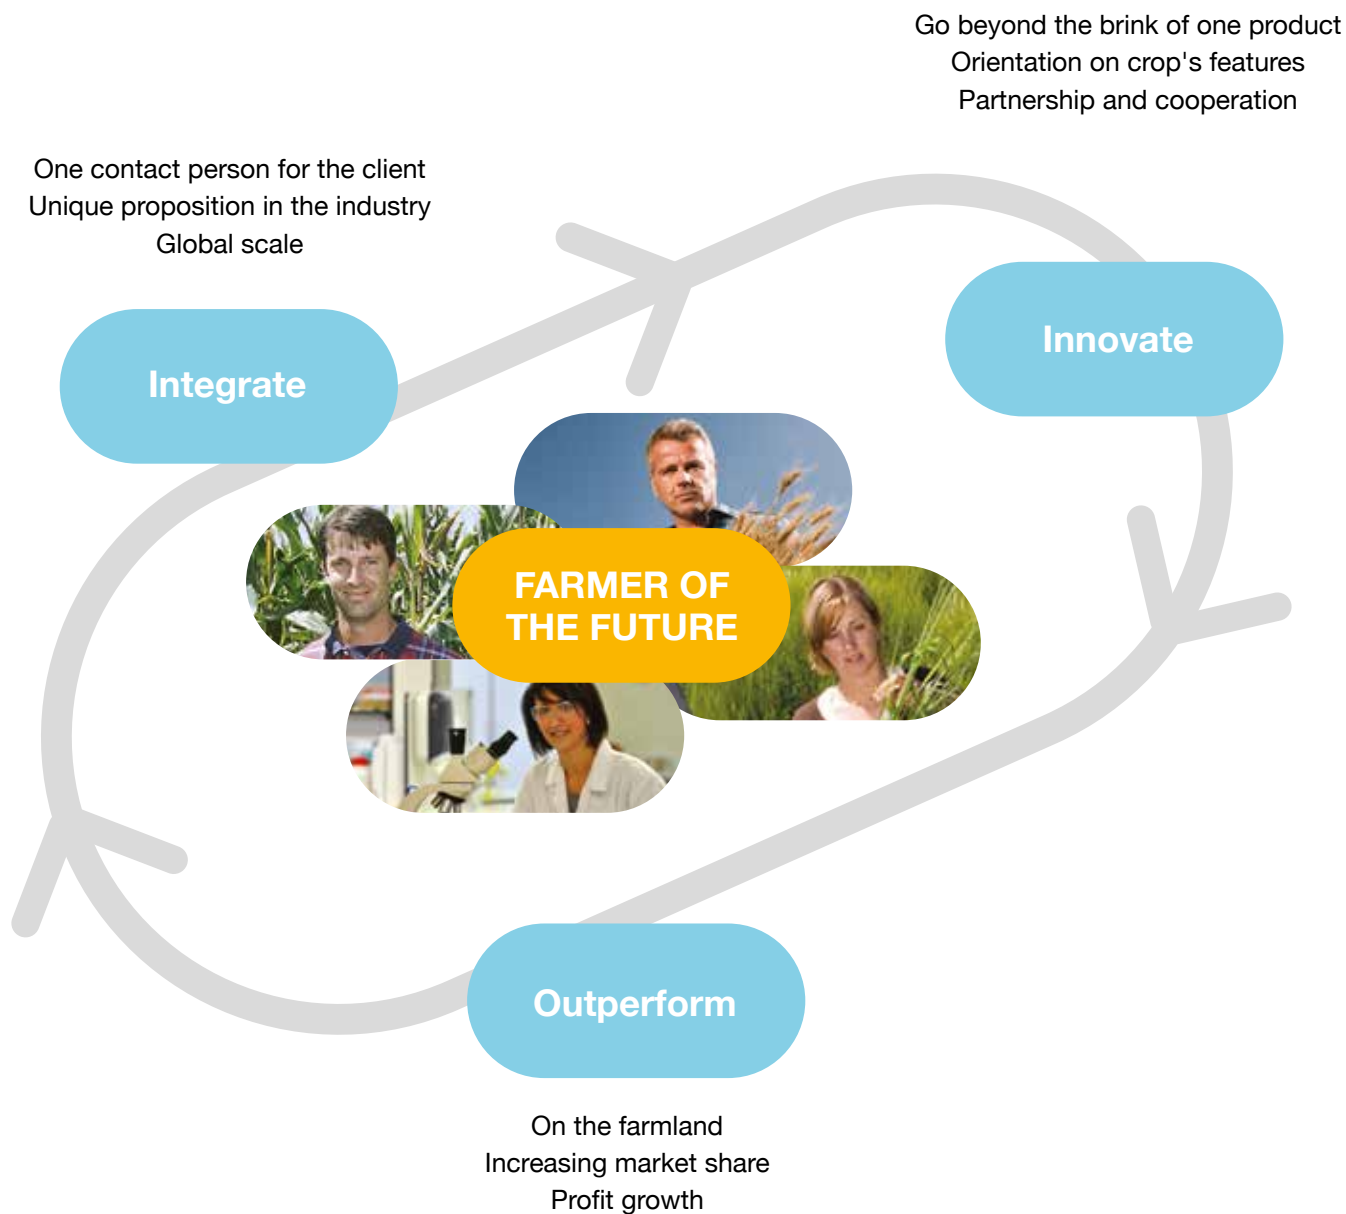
Go beyond the brink of one product
Orientation on crop's features
Partnership and cooperation

One contact person for the client
Unique proposition in the industry
Global scale

Integrate

Innovate

FARMER OF THE FUTURE

Outperform

On the farmland
Increasing market share
Profit growth